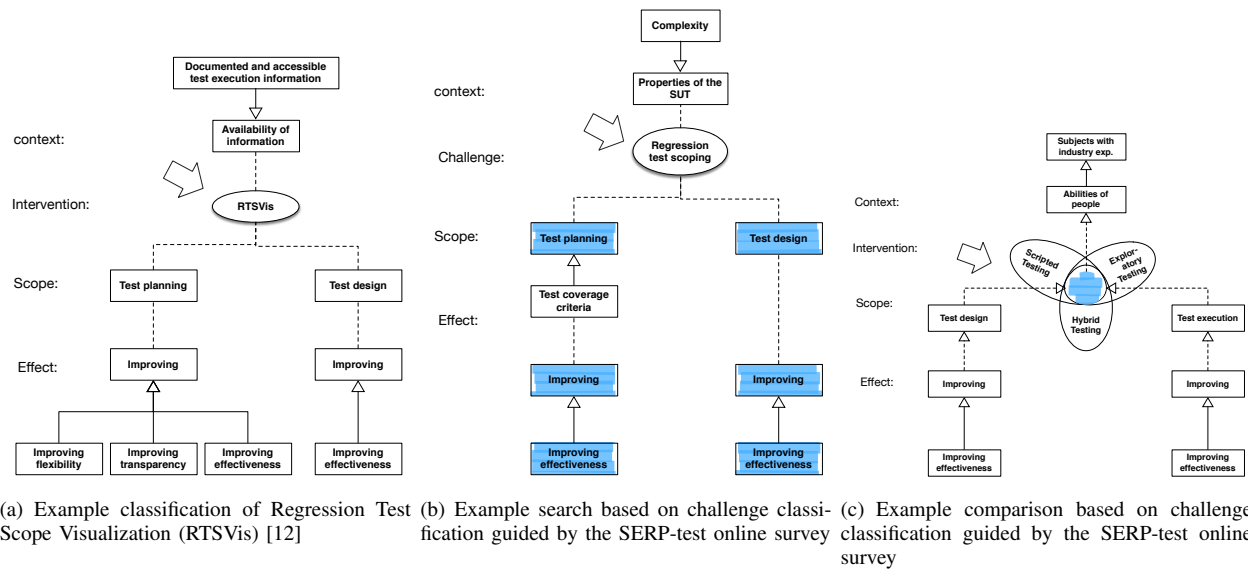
Documented and accessible test execution information

Availability of information

context:

Intervention:

RTSVis

Scope:

Test planning

Test design

Effect:

Improving

Improving

Improving flexibility

Improving transparency

Improving effectiveness

Improving effectiveness

(a) Example classification of Regression Test Scope Visualization (RTSVis) [12]

Complexity

context:

Properties of the SUT

Challenge:

Regression test scoping

Scope:

Test planning

Test design

Effect:

Test coverage criteria

Improving

Improving

Improving effectiveness

Improving effectiveness

(b) Example search based on challenge classification guided by the SERP-test online survey

Subjects with industry exp.

Context:

Abilities of people

Intervention:

Scripted Testing

Explor-story Testing

Scope:

Test design

Hybrid Testing

Test execution

Effect:

Improving

Improving

Improving effectiveness

Improving effectiveness

(c) Example comparison based on challenge classification guided by the SERP-test online survey